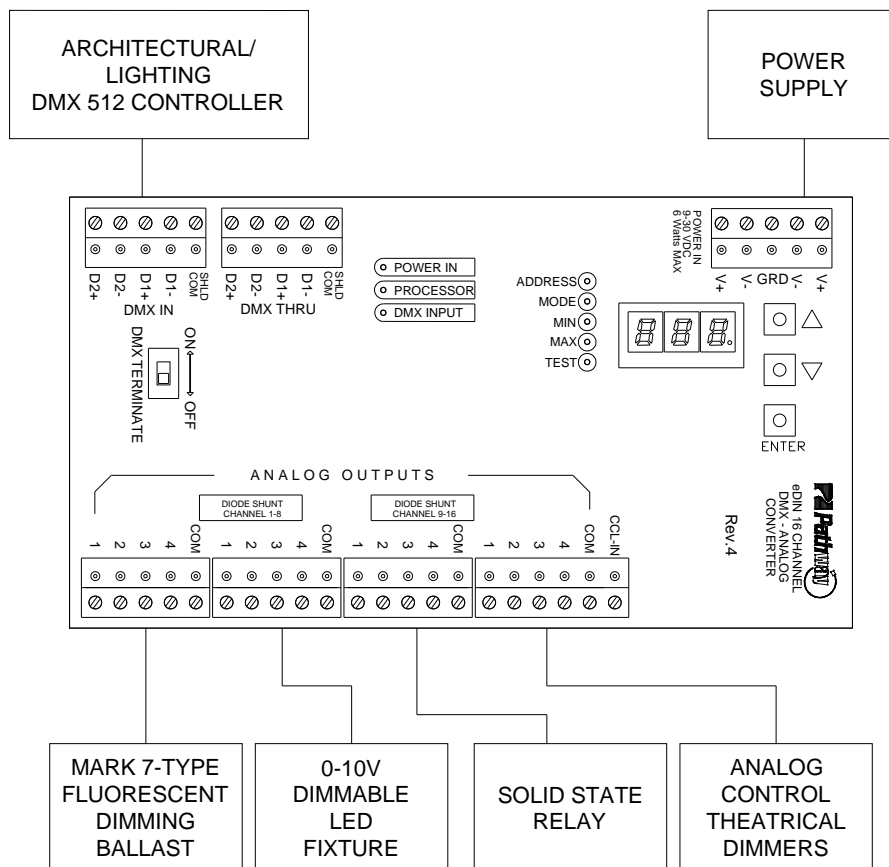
ARCHITECTURAL/ LIGHTING DMX 512 CONTROLLER

POWER SUPPLY

D2+ D2- D1+ D1- SHLD COM
DMX IN

D2+ D2- D1+ D1- SHLD COM
DMX THRU

POWER IN
PROCESSOR
DMX INPUT

POWER IN 9-30 VDC 6 Watts Max

V+ V- GRD V- V+

ADDRESS
MODE
MIN
MAX
TEST

ON
DMX TERMINATE
OFF

ENTER

ANALOG OUTPUTS

DIODE SHUNT CHANNEL 1-8

DIODE SHUNT CHANNEL 9-16

1 2 3 4 COM 1 2 3 4 COM 1 2 3 4 COM 1 2 3 4 COM CCL-IN

Rev.4

Pathway
eDIN 16 CHANNEL DMX - ANALOG CONVERTER

MARK 7-TYPE FLUORESCENT DIMMING BALLAST

0-10V DIMMABLE LED FIXTURE

SOLID STATE RELAY

ANALOG CONTROL THEATRICAL DIMMERS